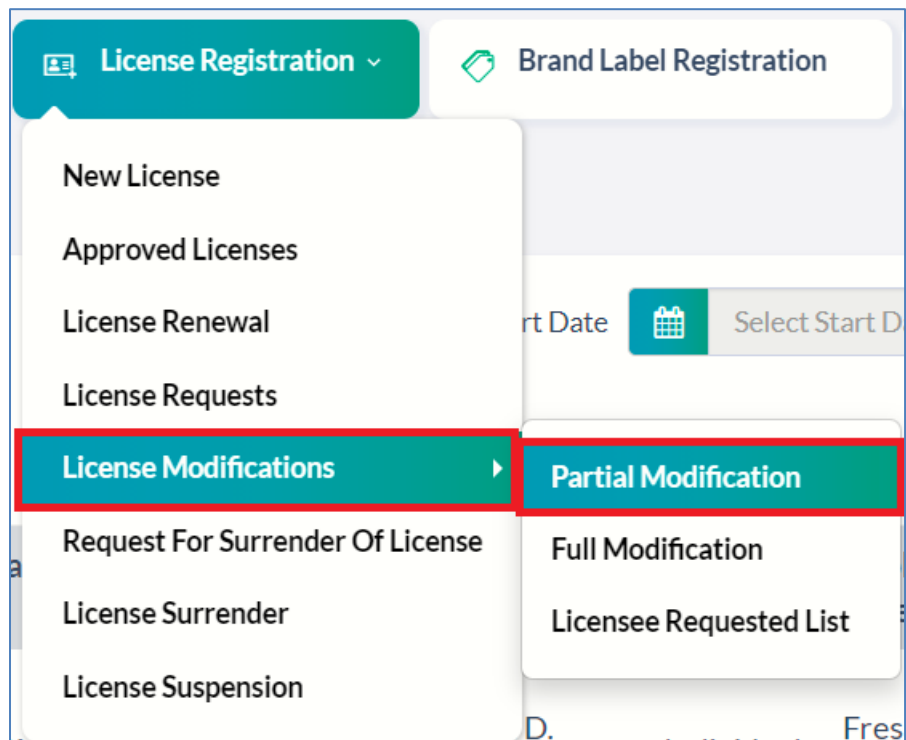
License Registration
Brand Label Registration
New License
Approved Licenses
License Renewal
rt Date
Select Start D
License Requests
License Modifications
Partial Modification
Request For Surrender Of License
Full Modification
a
License Surrender
Licensee Requested List
License Suspension
D.
Fres